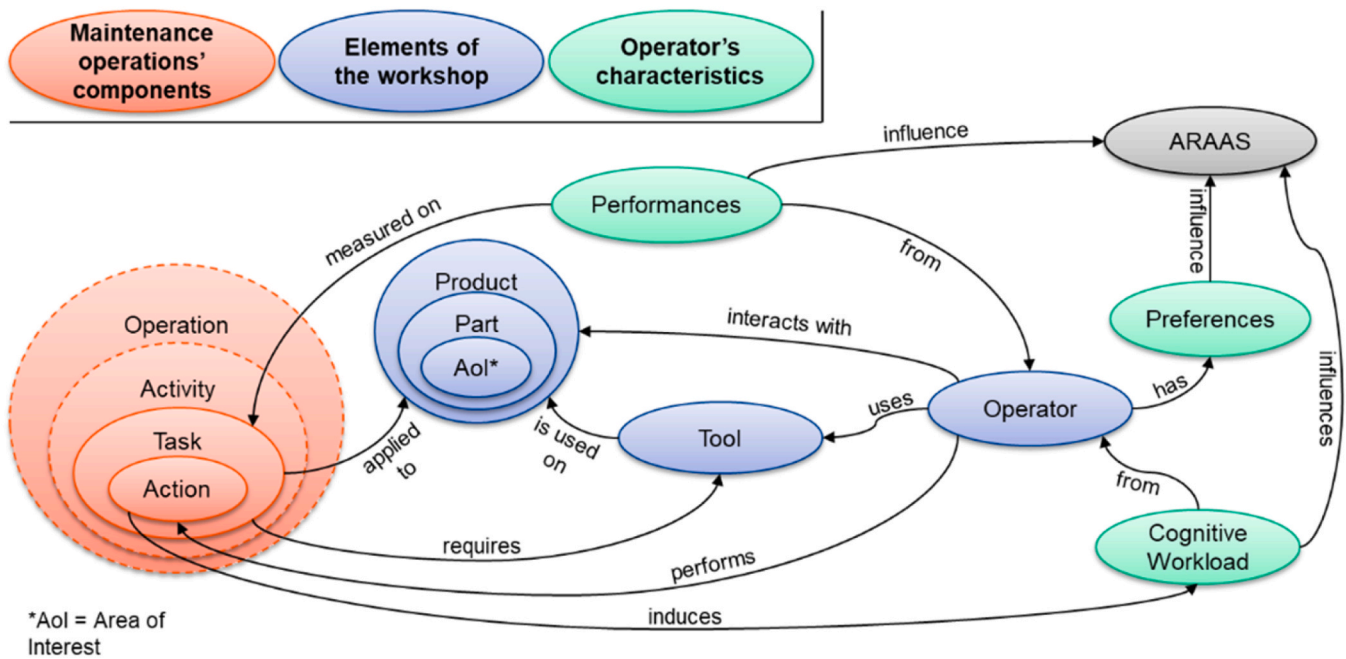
Maintenance operations' components

Elements of the workshop

Operator's characteristics

influence

ARAAS

Performances

measured on

from

influence

Product

Part

AoI*

Operation

Activity

Task

Action

interacts with

Preferences

has

Operator

uses

Tool

is used on

applied to

influences

from

Cognitive Workload

requires

performs

induces

*AoI = Area of Interest